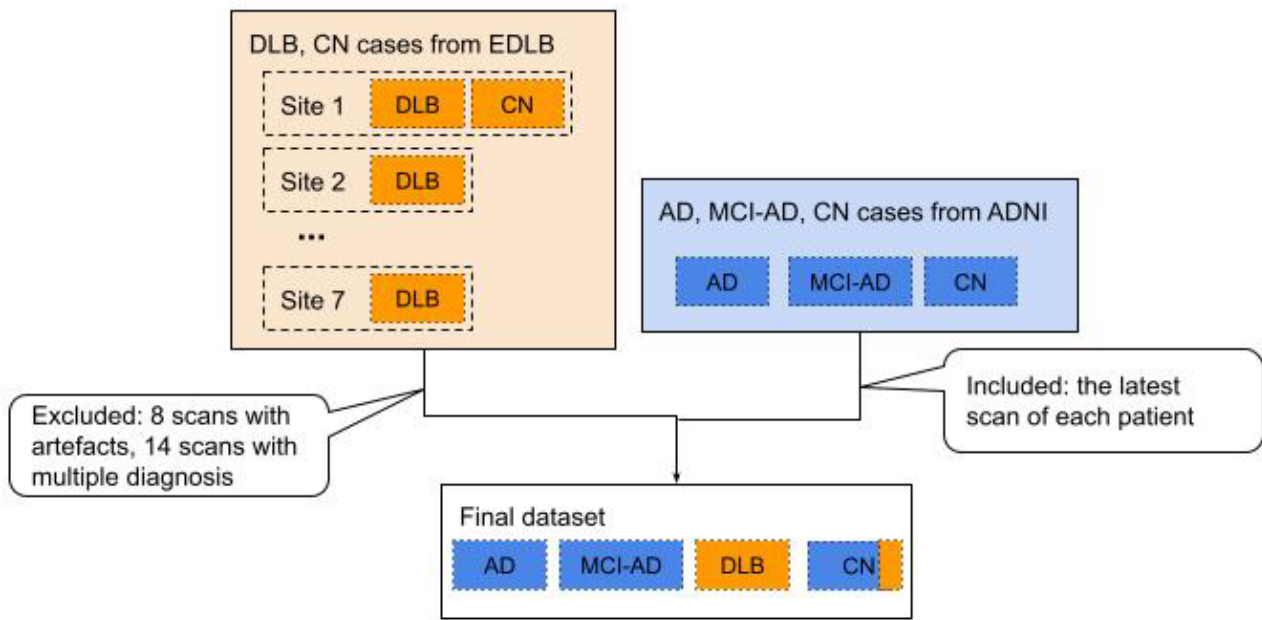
DLB, CN cases from EDLB

Site 1 DLB CN

Site 2 DLB

...

Site 7 DLB

AD, MCI-AD, CN cases from ADNI

AD MCI-AD CN

Excluded: 8 scans with artefacts, 14 scans with multiple diagnosis

Included: the latest scan of each patient

Final dataset

AD MCI-AD DLB CN